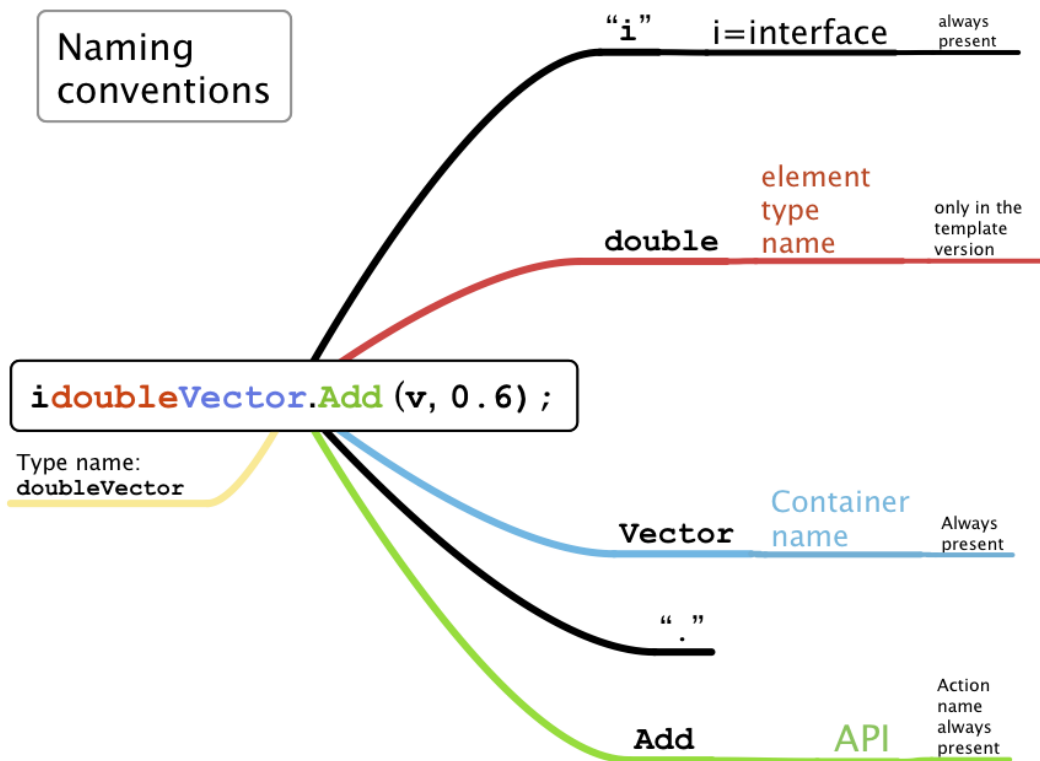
Naming conventions

"i" i=interface always present

double element type name only in the template version

idoubleVector.Add(v, 0.6);

Type name: doubleVector

Vector Container name Always present

"."

Add API Action name always present